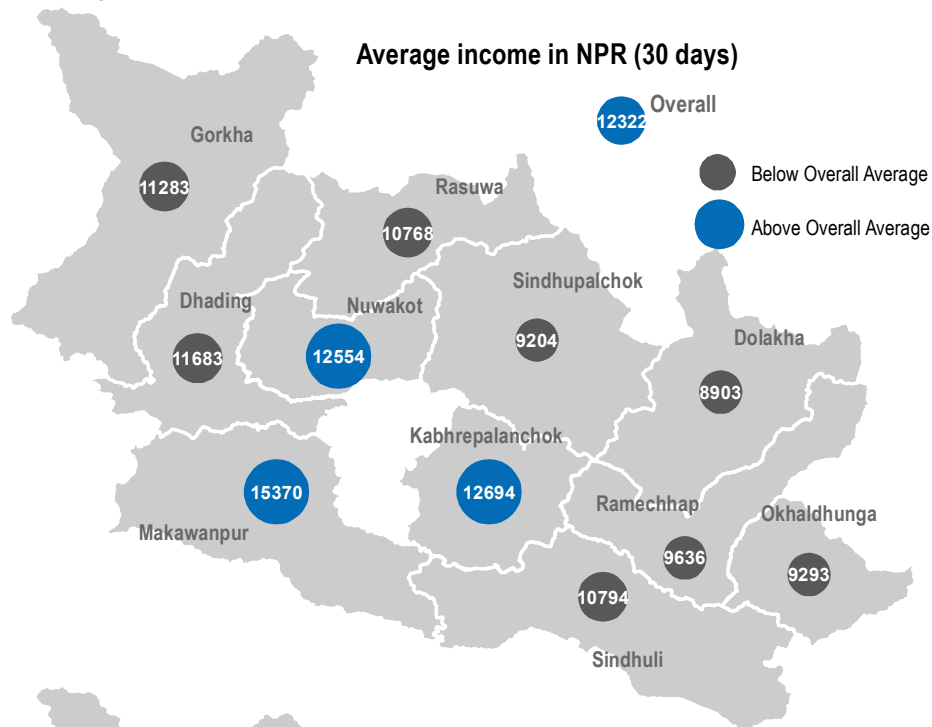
Average income in NPR (30 days)

12322 Overall

Below Overall Average

Above Overall Average

Gorkha
11283

Rasuwa
10768

Sindhupalchok
9204

Dhading
11683

Nuwakot
12554

Dolakha
8903

Kabhrepalanchok
12694

Makawanpur
15370

Ramechhap
9636

Okhaldhunga
9293

10794
Sindhuli